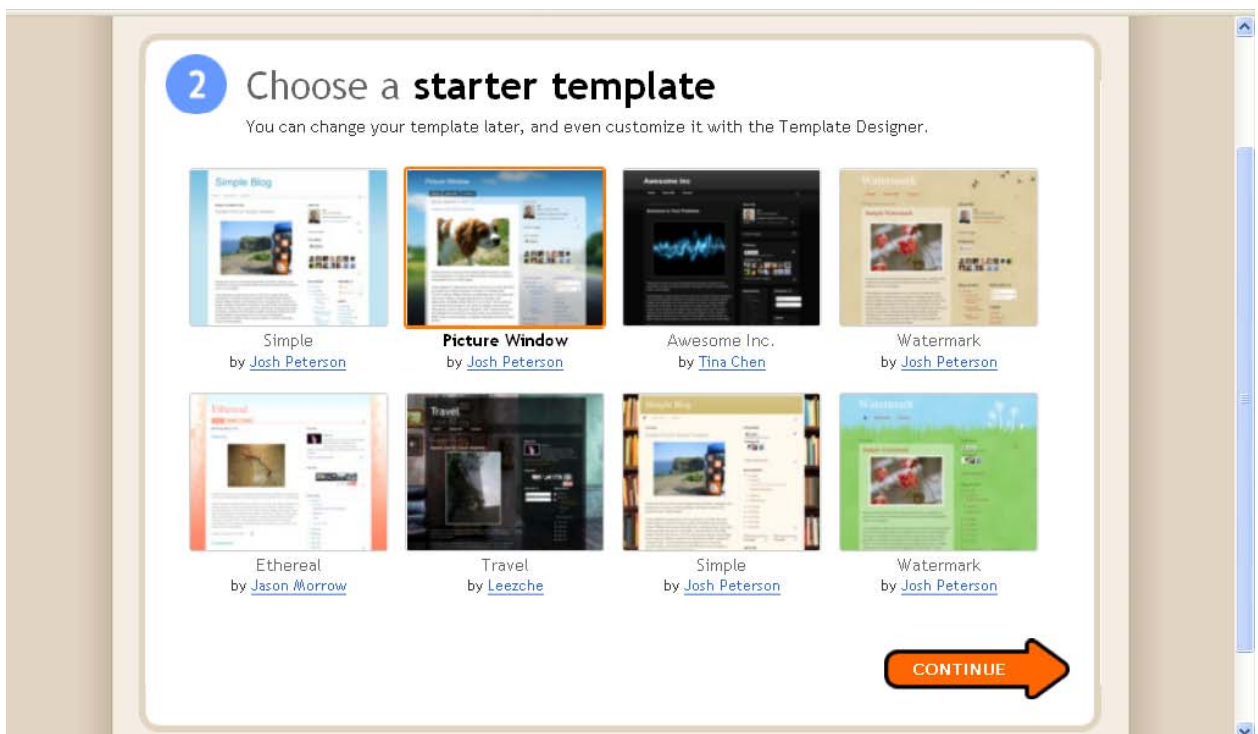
2 Choose a **starter template**

You can change your template later, and even customize it with the Template Designer.

Simple Blog

Picture Window

Awesome Inc.

Watermark

Simple
by Josh Peterson

**Picture Window**
by Josh Peterson

Awesome Inc.
by Tina Chen

Watermark
by Josh Peterson

Ethereal

Travel

Simple Blog

Watermark

Ethereal
by Jason Morrow

Travel
by Leezche

Simple
by Josh Peterson

Watermark
by Josh Peterson

CONTINUE